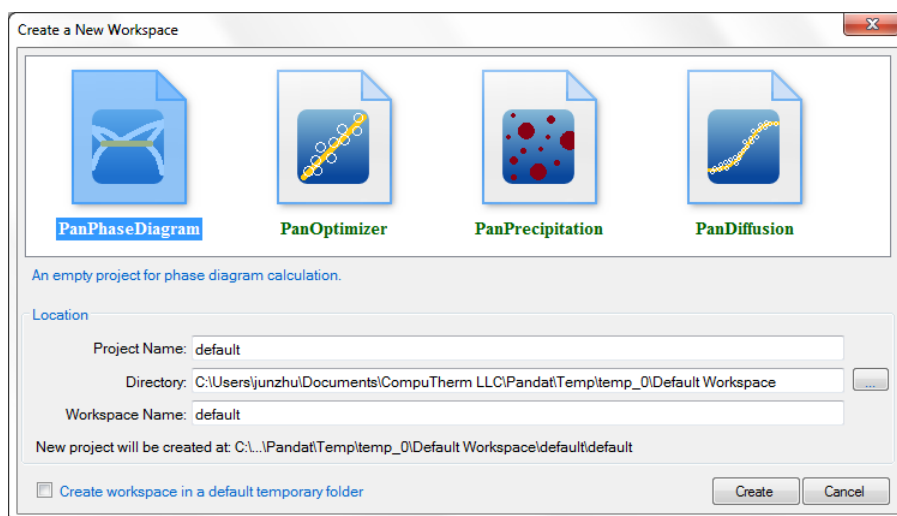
Create a New Workspace

PanPhaseDiagram

PanOptimizer

PanPrecipitation

PanDiffusion

An empty project for phase diagram calculation.

Location

Project Name: default

Directory: C:\Users\junzhu\Documents\CompuTherm LLC\Pandat\Temp\temp_0\Default Workspace ...

Workspace Name: default

New project will be created at: C:\...\Pandat\Temp\temp_0\Default Workspace\default\default

Create workspace in a default temporary folder

Create

Cancel